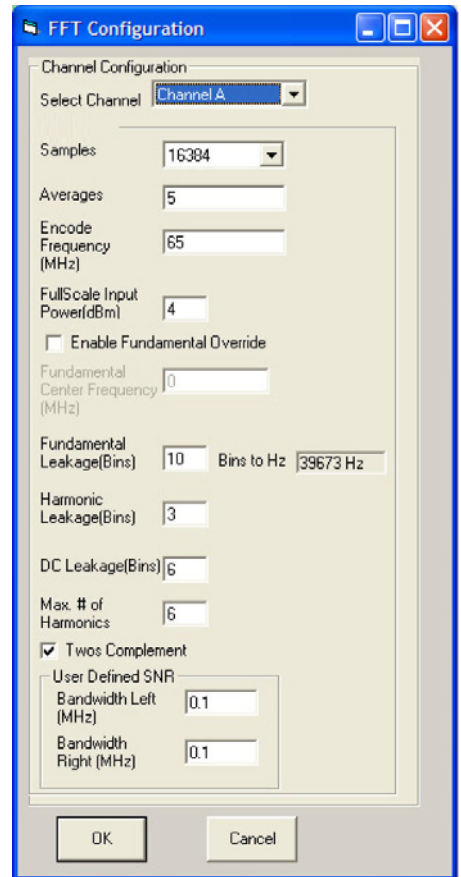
FFT Configuration

Channel Configuration

Select Channel Channel A

Samples 16384

Averages 5

Encode Frequency (MHz) 65

FullScale Input Power(dBm) 4

Enable Fundamental Override

Fundamental Center Frequency (MHz) 0

Fundamental Leakage(Bins) 10 Bins to Hz 39673 Hz

Harmonic Leakage(Bins) 3

DC Leakage(Bins) 6

Max. # of Harmonics 6

Twos Complement

User Defined SNR

Bandwidth Left (MHz) 0.1

Bandwidth Right (MHz) 0.1

OK

Cancel